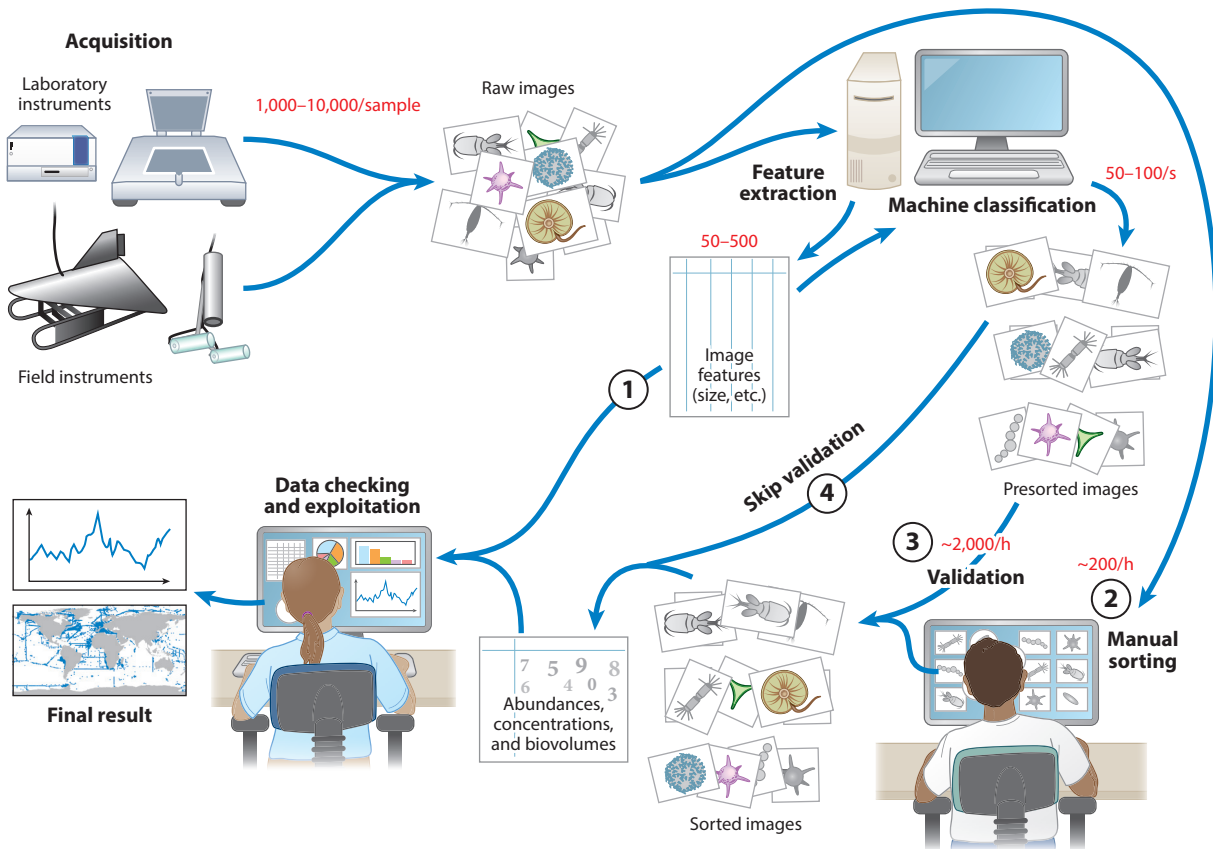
Acquisition

Laboratory instruments

1,000–10,000/sample

Raw images

Field instruments

Feature extraction

Machine classification

50–100/s

50–500

Image features (size, etc.)

1

Presorted images

Skip validation

4

Data checking and exploitation

3

~2,000/h

~200/h

Validation

2

Manual sorting

7 5 9 8
6 4 0 3

Abundances, concentrations, and biovolumes

Final result

Sorted images